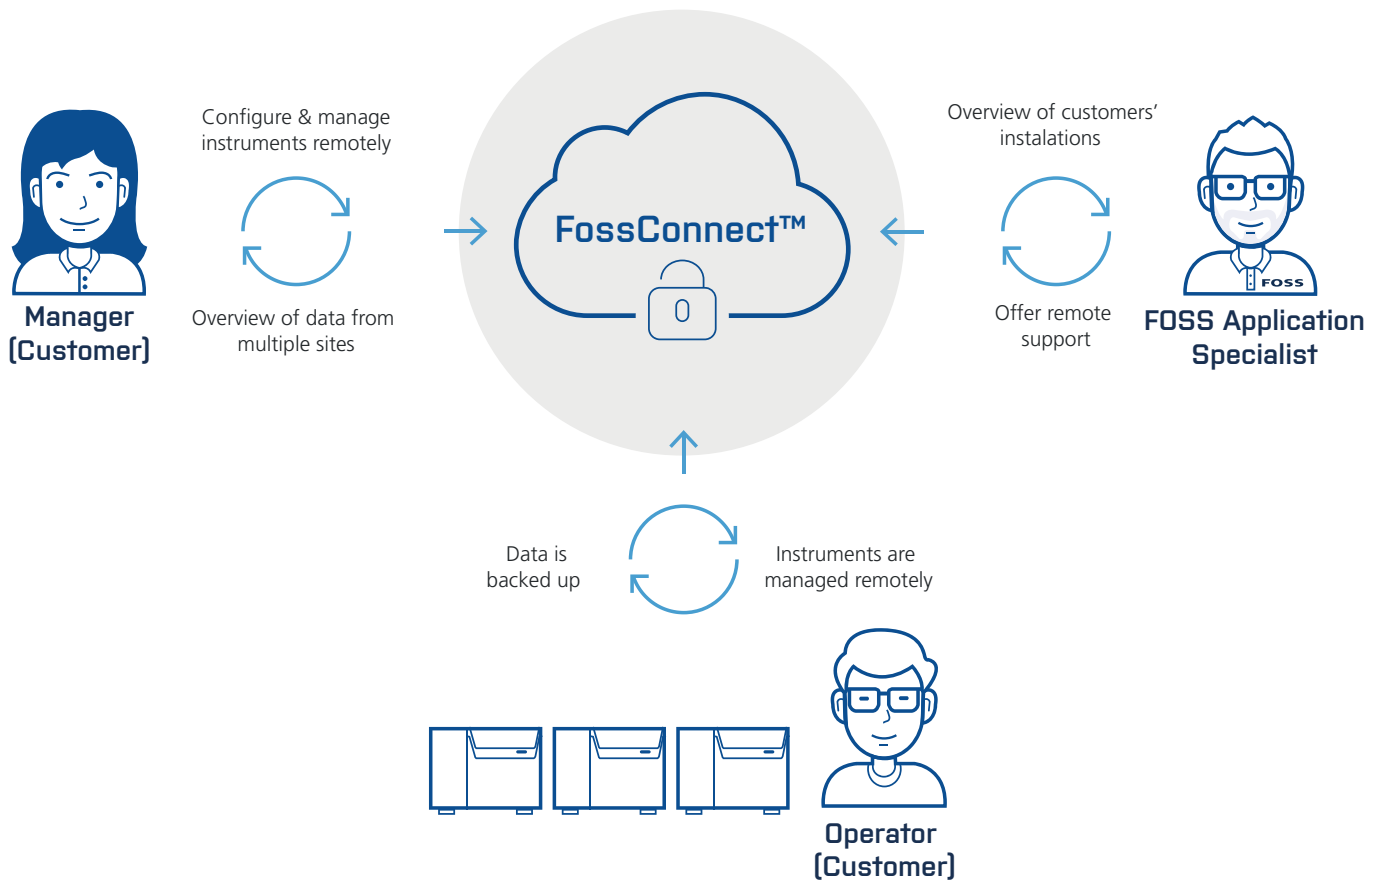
Configure & manage instruments remotely

Overview of data from multiple sites

Manager (Customer)

FossConnect™

Overview of customers' instalations

Offer remote support

FOSS

FOSS Application Specialist

Data is backed up

Instruments are managed remotely

Operator (Customer)